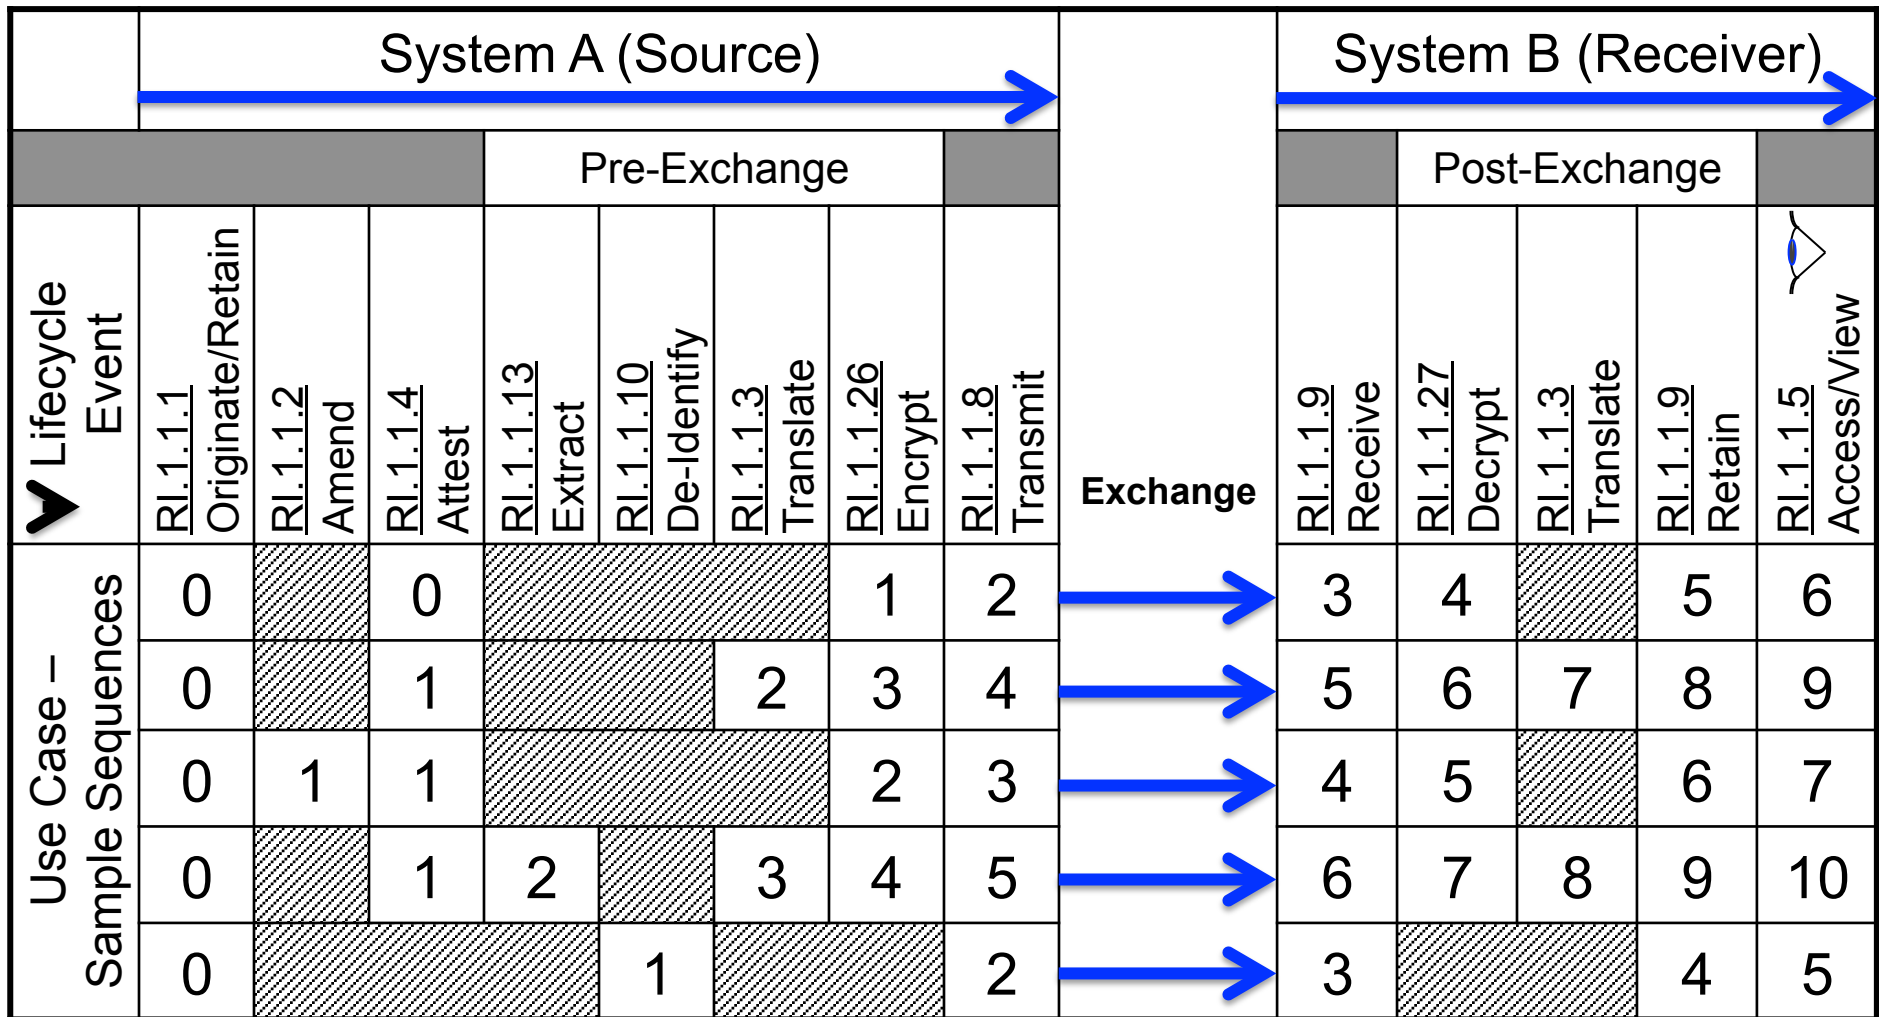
System A (Source)

System B (Receiver)

Pre-Exchange

Post-Exchange

| Lifecycle Event | RI.1.1.1 Originate/Retain | RI.1.1.2 Amend | RI.1.1.4 Attest | RI.1.1.13 Extract | RI.1.1.10 De-Identify | RI.1.1.3 Translate | RI.1.1.26 Encrypt | RI.1.1.8 Transmit | Exchange | RI.1.1.9 Receive | RI.1.1.27 Decrypt | RI.1.1.3 Translate | RI.1.1.9 Retain | RI.1.1.5 Access/View |
|---|---|---|---|---|---|---|---|---|---|---|---|---|---|---|
| Use Case – Sample Sequences | 0 | | 0 | | | | 1 | 2 | | 3 | 4 | | 5 | 6 |
| | 0 | | 1 | | | 2 | 3 | 4 | | 5 | 6 | 7 | 8 | 9 |
| | 0 | 1 | 1 | | | | 2 | 3 | | 4 | 5 | | 6 | 7 |
| | 0 | | 1 | 2 | | 3 | 4 | 5 | | 6 | 7 | 8 | 9 | 10 |
| | 0 | | | | 1 | | | 2 | | 3 | | | 4 | 5 |